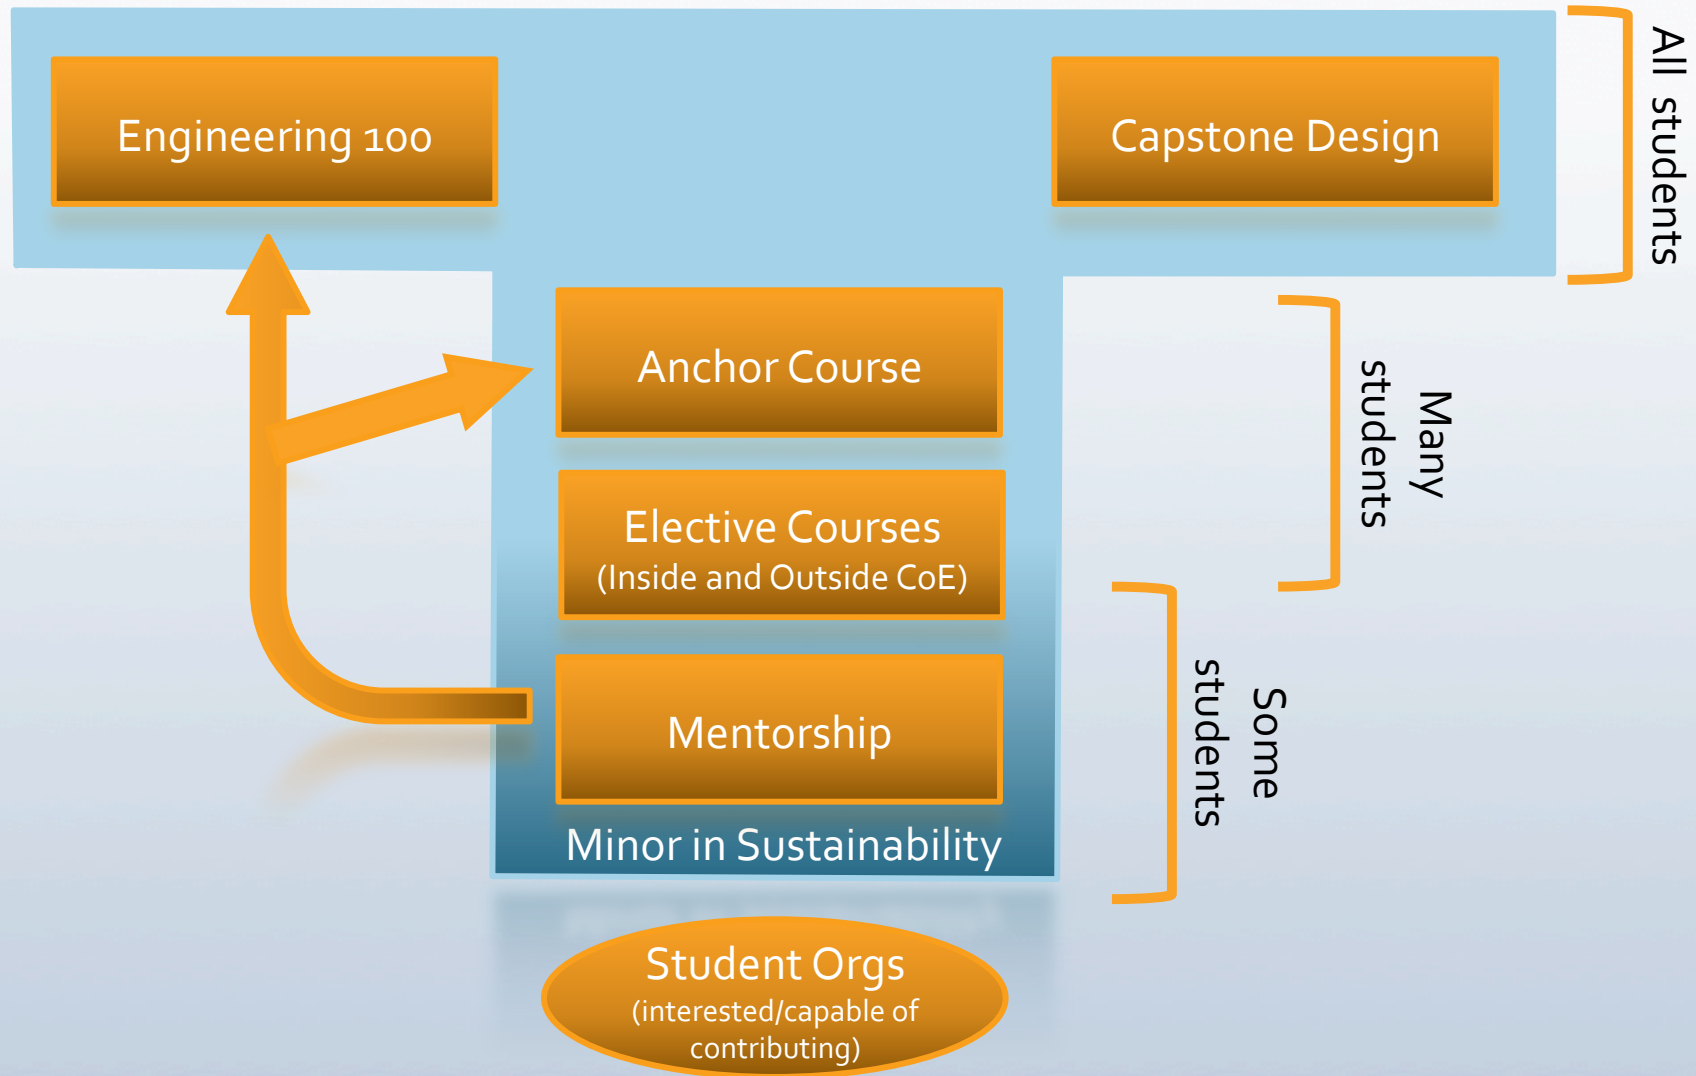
Engineering 100

Capstone Design

All students

Anchor Course

Many students

Elective Courses
(Inside and Outside CoE)

Mentorship

Some students

Minor in Sustainability

Student Orgs
(interested/capable of contributing)